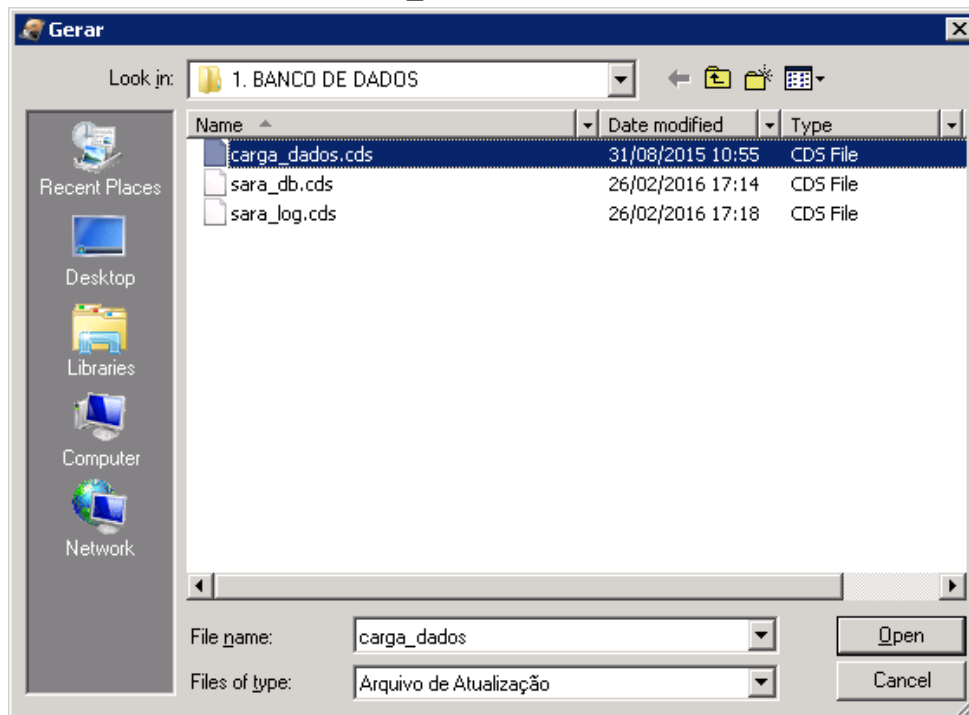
Gerar

Look in: 1. BANCO DE DADOS

Recent Places
Desktop
Libraries
Computer
Network

| Name | Date modified | Type |
|---|---|---|
| carga_dados.cds | 31/08/2015 10:55 | CDS File |
| sara_db.cds | 26/02/2016 17:14 | CDS File |
| sara_log.cds | 26/02/2016 17:18 | CDS File |

File name: carga_dados
Files of type: Arquivo de Atualização

Open
Cancel